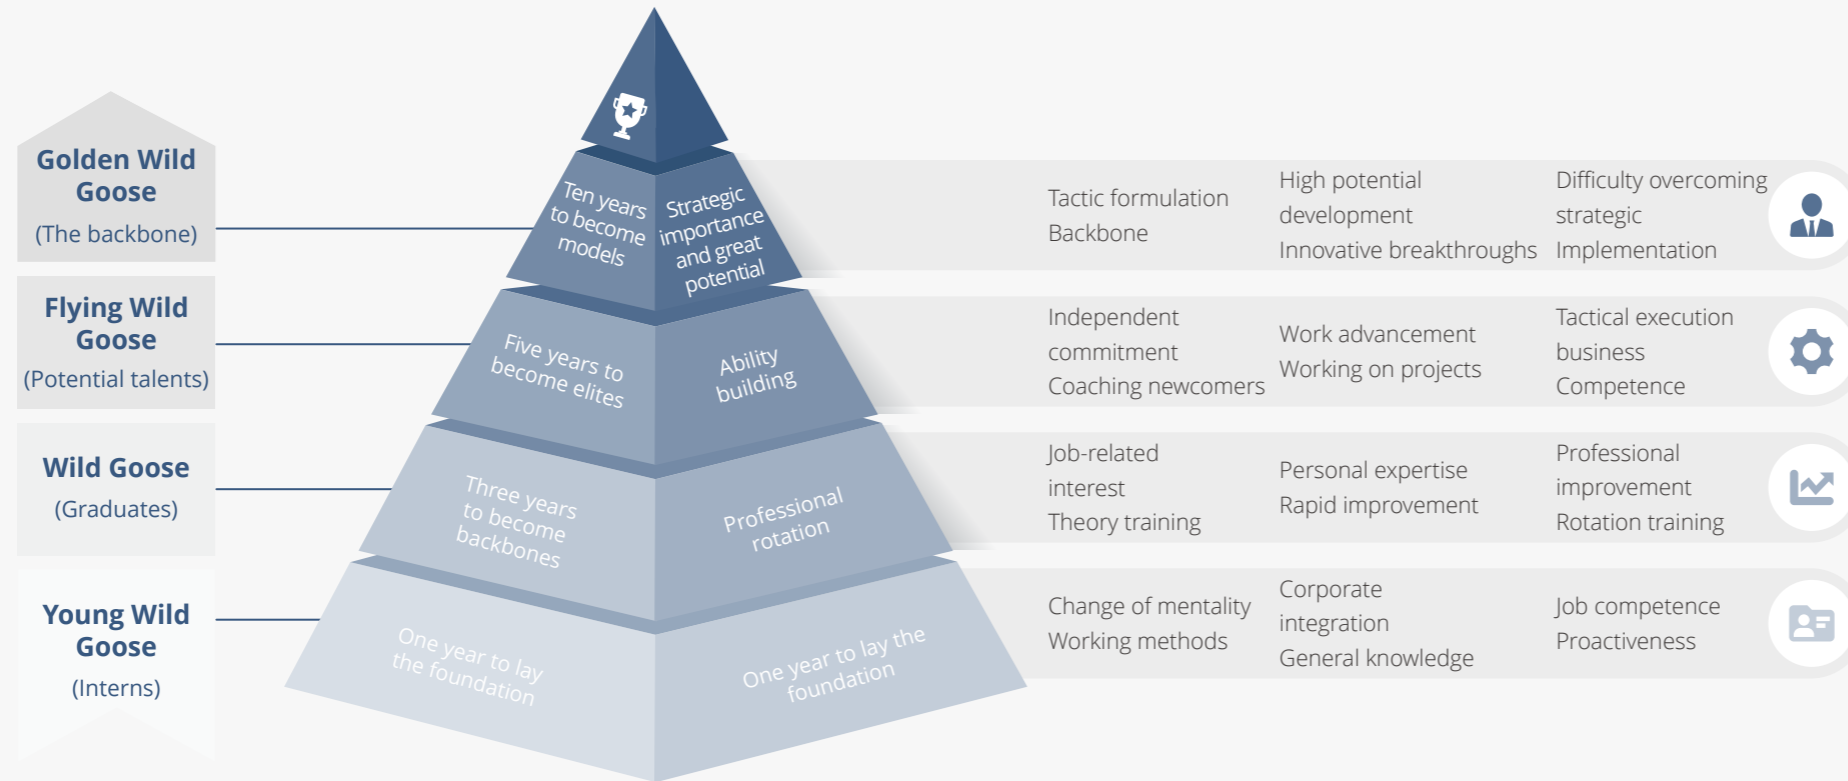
Golden Wild Goose
(The backbone)

Flying Wild Goose
(Potential talents)

Wild Goose
(Graduates)

Young Wild Goose
(Interns)

Ten years to become models

Strategic importance and great potential

Five years to become elites

Ability building

Three years to become backbones

Professional rotation

One year to lay the foundation

One year to lay the foundation

Tactic formulation
Backbone

High potential development
Innovative breakthroughs

Difficulty overcoming strategic
Implementation

Independent commitment
Coaching newcomers

Work advancement
Working on projects

Tactical execution business
Competence

Job-related interest
Theory training

Personal expertise
Rapid improvement

Professional improvement
Rotation training

Change of mentality
Working methods

Corporate integration
General knowledge

Job competence
Proactiveness